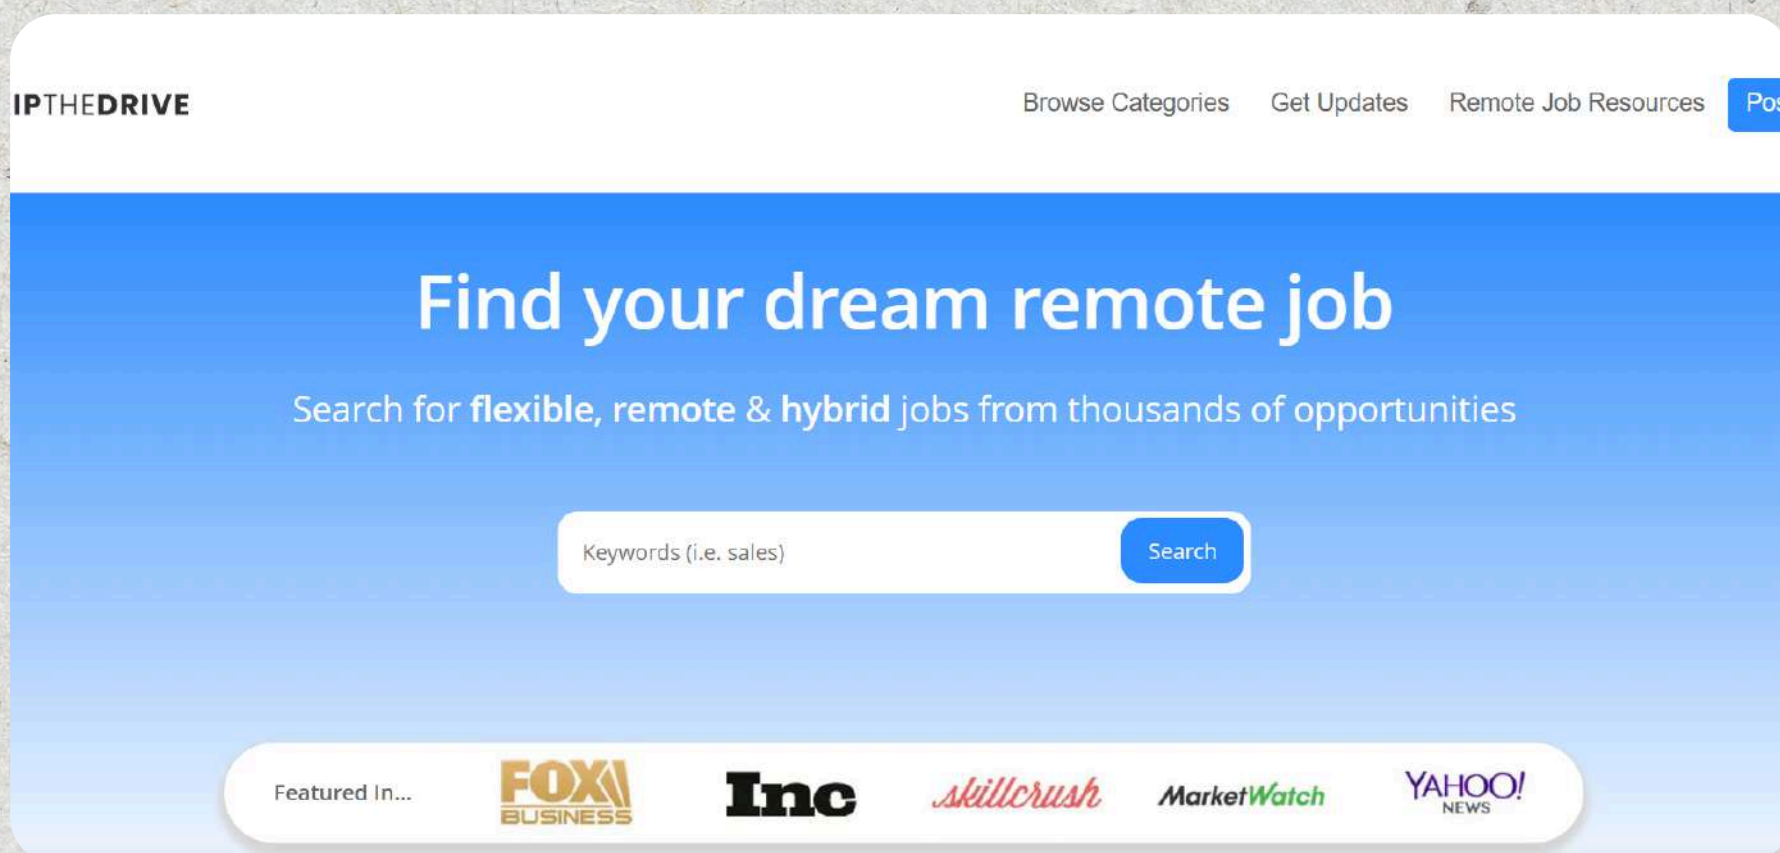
IPTHEDRIVE

Browse Categories Get Updates Remote Job Resources Pos

Find your dream remote job

Search for flexible, remote & hybrid jobs from thousands of opportunities

Keywords (i.e. sales)

Search

Featured In...

FOX BUSINESS

Inc

skillcrush

MarketWatch

YAHOO! NEWS